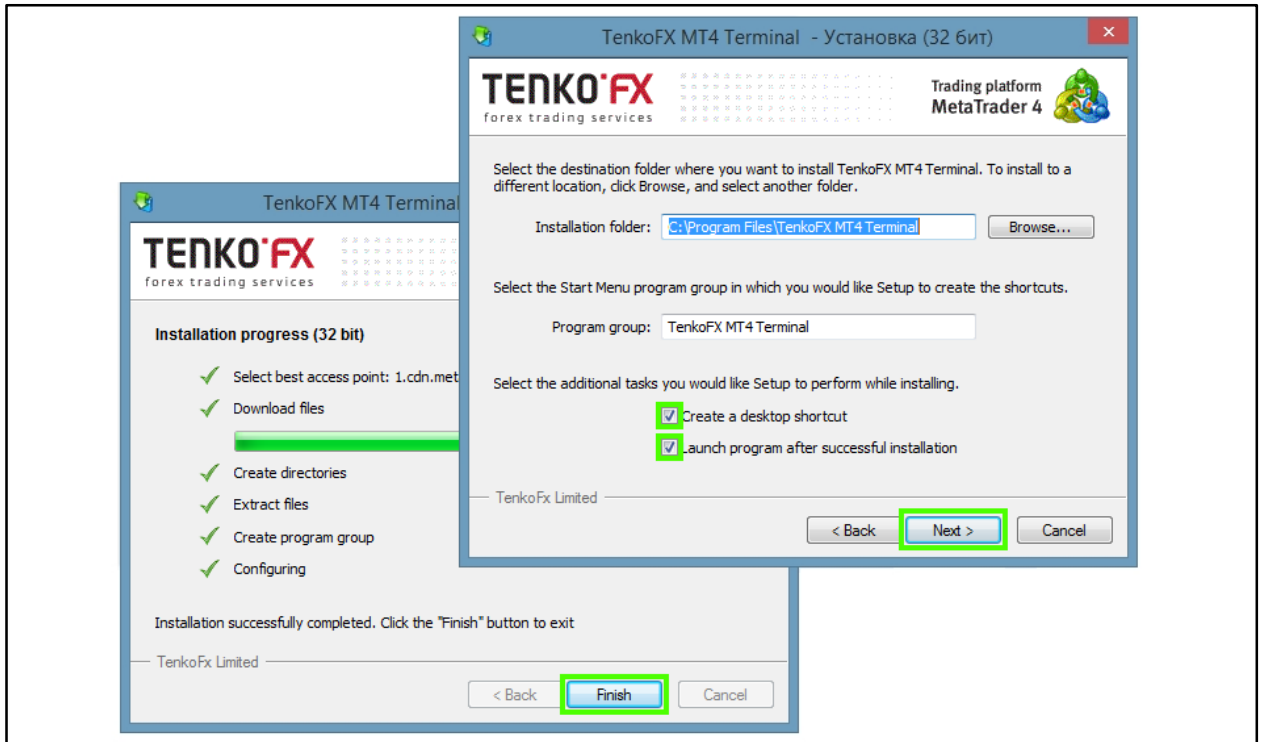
TenkoFX MT4 Terminal

TENKO'FX
forex trading services

Installation progress (32 bit)

Select best access point: 1.cdn.met

Download files

Create directories

Extract files

Create program group

Configuring

Installation successfully completed. Click the "Finish" button to exit

TenkoFx Limited

< Back
Finish
Cancel

TenkoFX MT4 Terminal - Установка (32 бит)

TENKO'FX
forex trading services

Trading platform
MetaTrader 4

Select the destination folder where you want to install TenkoFX MT4 Terminal. To install to a different location, click Browse, and select another folder.

Installation folder: C:\Program Files\TenkoFX MT4 Terminal
Browse...

Select the Start Menu program group in which you would like Setup to create the shortcuts.

Program group: TenkoFX MT4 Terminal

Select the additional tasks you would like Setup to perform while installing.

Create a desktop shortcut

Launch program after successful installation

TenkoFx Limited

< Back
Next >
Cancel